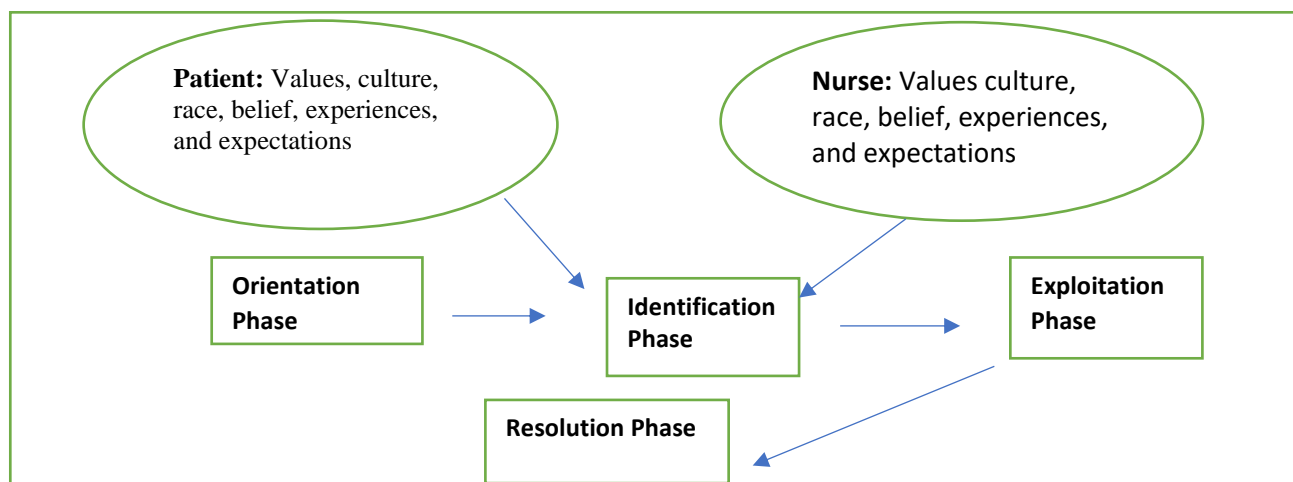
**Patient:** Values, culture, race, belief, experiences, and expectations

**Nurse:** Values culture, race, belief, experiences, and expectations

**Orientation Phase**

**Identification Phase**

**Exploitation Phase**

**Resolution Phase**